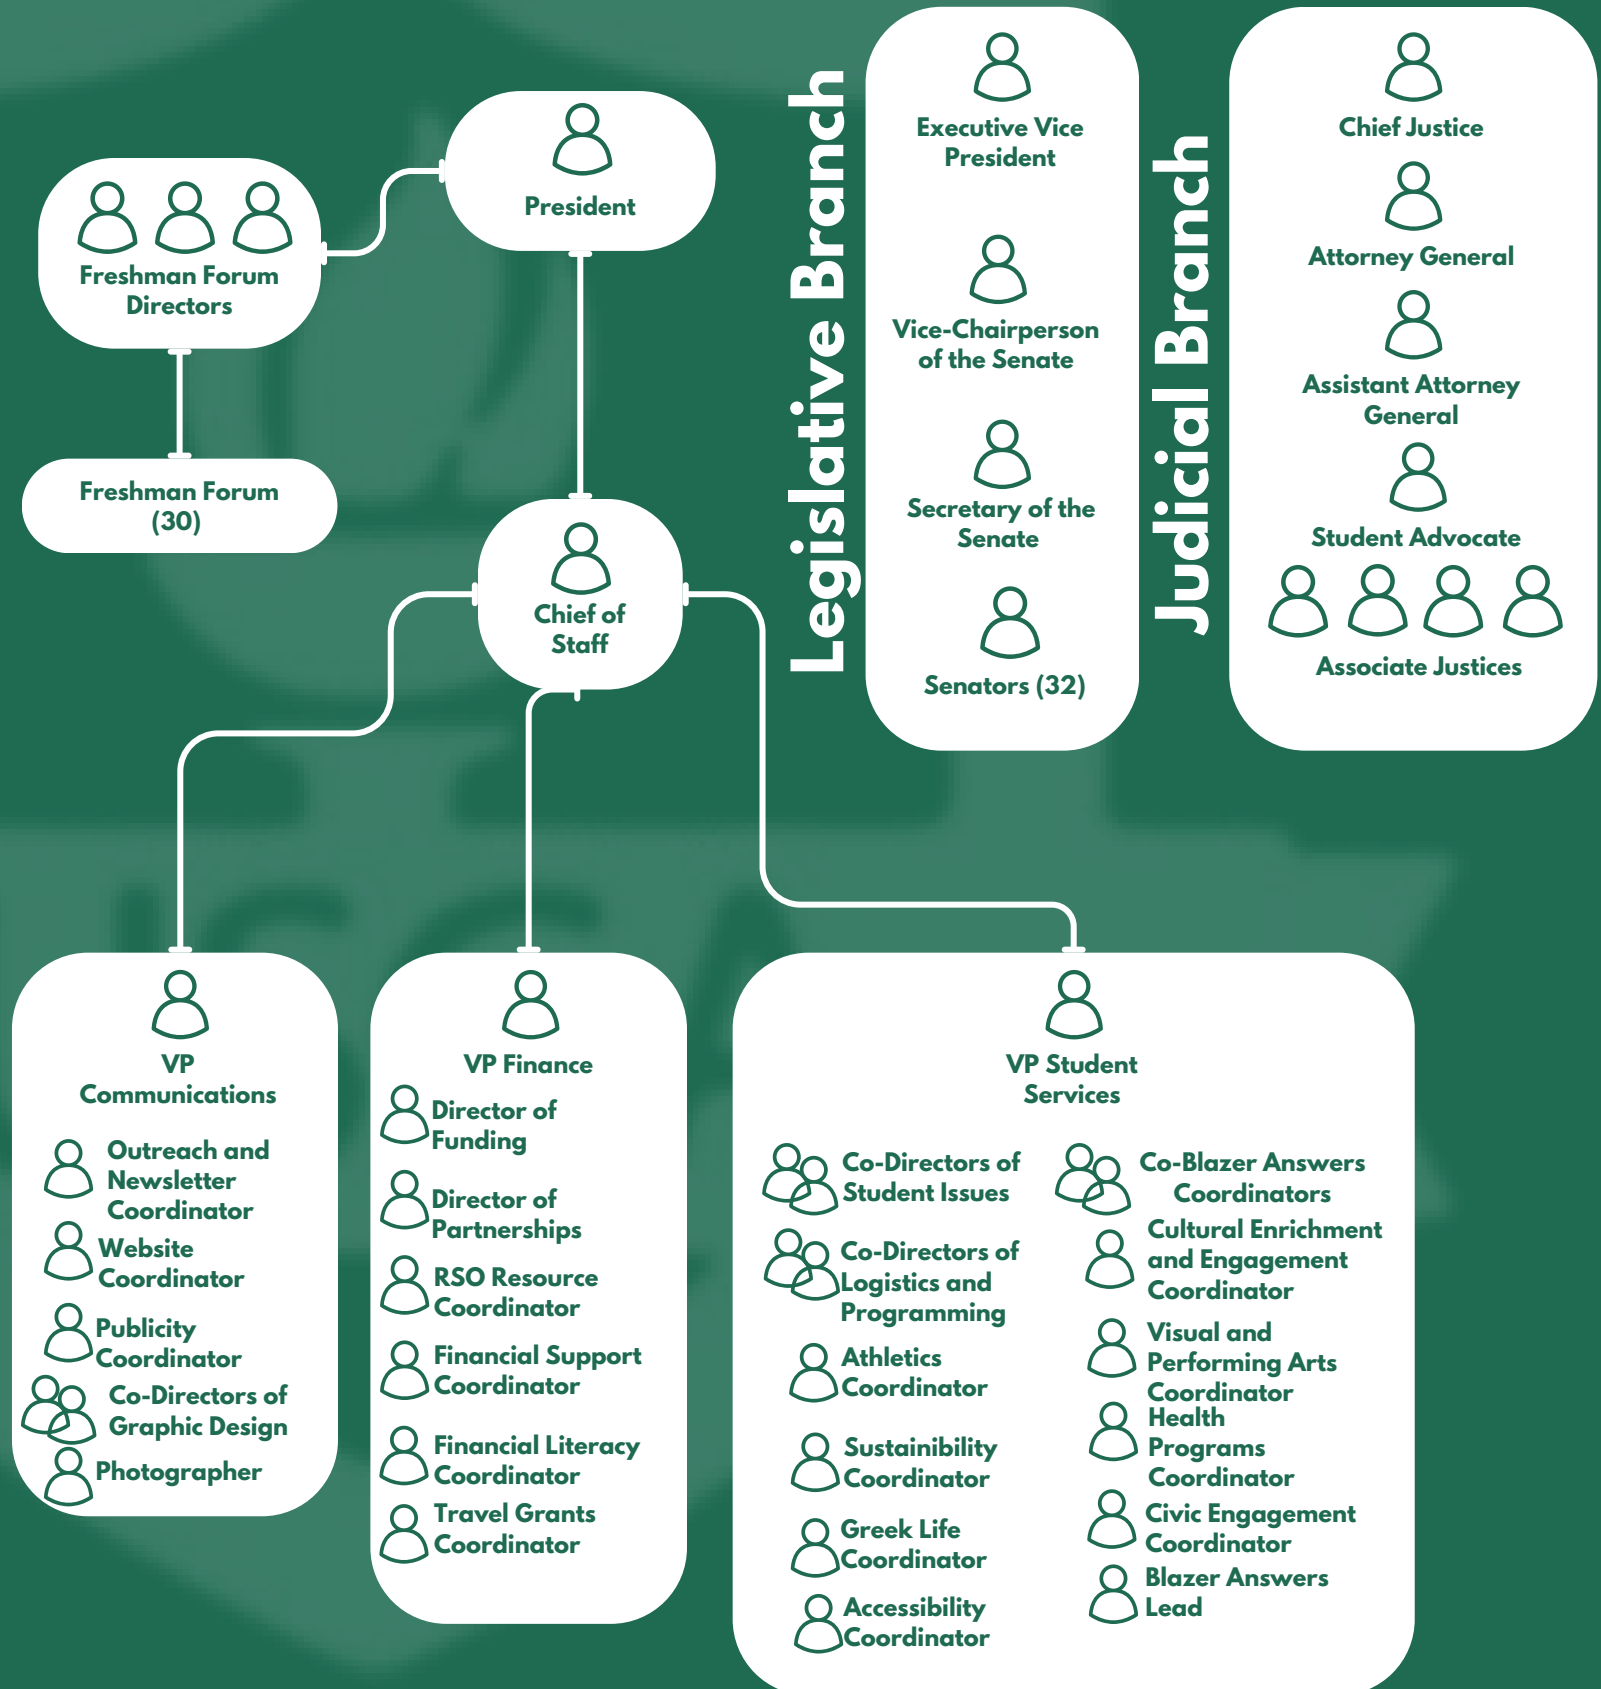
Freshman Forum Directors

President

Freshman Forum (30)

Chief of Staff

Legislative Branch

Executive Vice President

Vice-Chairperson of the Senate

Secretary of the Senate

Senators (32)

Judicial Branch

Chief Justice

Attorney General

Assistant Attorney General

Student Advocate

Associate Justices

VP Communications

Outreach and Newsletter Coordinator

Website Coordinator

Publicity Coordinator

Co-Directors of Graphic Design

Photographer

VP Finance

Director of Funding

Director of Partnerships

RSO Resource Coordinator

Financial Support Coordinator

Financial Literacy Coordinator

Travel Grants Coordinator

VP Student Services

Co-Directors of Student Issues

Co-Directors of Logistics and Programming

Athletics Coordinator

Sustainibility Coordinator

Greek Life Coordinator

Accessibility Coordinator

Co-Blazer Answers Coordinators

Cultural Enrichment and Engagement Coordinator

Visual and Performing Arts Coordinator

Health Programs Coordinator

Civic Engagement Coordinator

Blazer Answers Lead